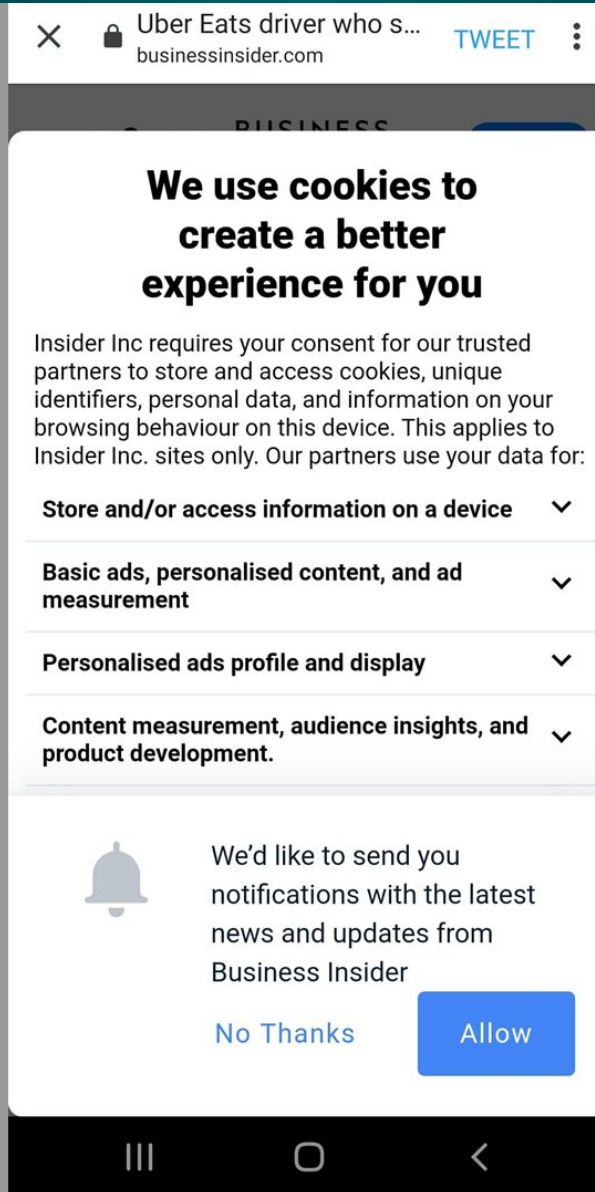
Uber Eats driver who s...
businessinsider.com
TWEET

BUSINESS

We use cookies to create a better experience for you

Insider Inc requires your consent for our trusted partners to store and access cookies, unique identifiers, personal data, and information on your browsing behaviour on this device. This applies to Insider Inc. sites only. Our partners use your data for:

Store and/or access information on a device

Basic ads, personalised content, and ad measurement

Personalised ads profile and display

Content measurement, audience insights, and product development.

We'd like to send you notifications with the latest news and updates from Business Insider

No Thanks

Allow